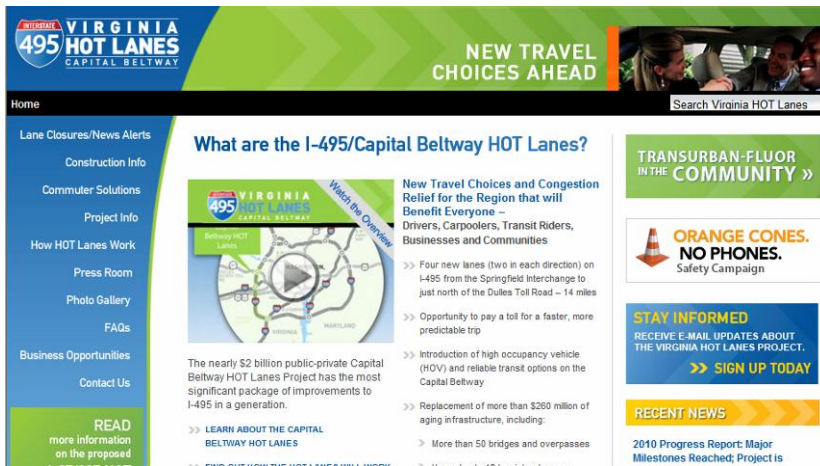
INTERSTATE 495 VIRGINIA HOT LANES CAPITAL BELTWAY

NEW TRAVEL CHOICES AHEAD

Home

Search Virginia HOT Lanes

Lane Closures/News Alerts
Construction Info
Commuter Solutions
Project Info
How HOT Lanes Work
Press Room
Photo Gallery
FAQs
Business Opportunities
Contact Us

READ more information on the proposed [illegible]

What are the I-495/Capital Beltway HOT Lanes?

VIRGINIA 495 HOT LANES CAPITAL BELTWAY

Watch the Overview

Beltway HOT Lanes

MARYLAND

VIRGINIA

The nearly $2 billion public-private Capital Beltway HOT Lanes Project has the most significant package of improvements to I-495 in a generation.

LEARN ABOUT THE CAPITAL BELTWAY HOT LANES

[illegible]

New Travel Choices and Congestion Relief for the Region that will Benefit Everyone – Drivers, Carpoolers, Transit Riders, Businesses and Communities

Four new lanes (two in each direction) on I-495 from the Springfield Interchange to just north of the Dulles Toll Road – 14 miles

Opportunity to pay a toll for a faster, more predictable trip

Introduction of high occupancy vehicle (HOV) and reliable transit options on the Capital Beltway

Replacement of more than $260 million of aging infrastructure, including:

More than 50 bridges and overpasses

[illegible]

TRANSURBAN-FLUOR IN THE COMMUNITY »

ORANGE CONES. NO PHONES. Safety Campaign

STAY INFORMED
RECEIVE E-MAIL UPDATES ABOUT THE VIRGINIA HOT LANES PROJECT.
SIGN UP TODAY

RECENT NEWS

2010 Progress Report: Major Milestones Reached; Project is